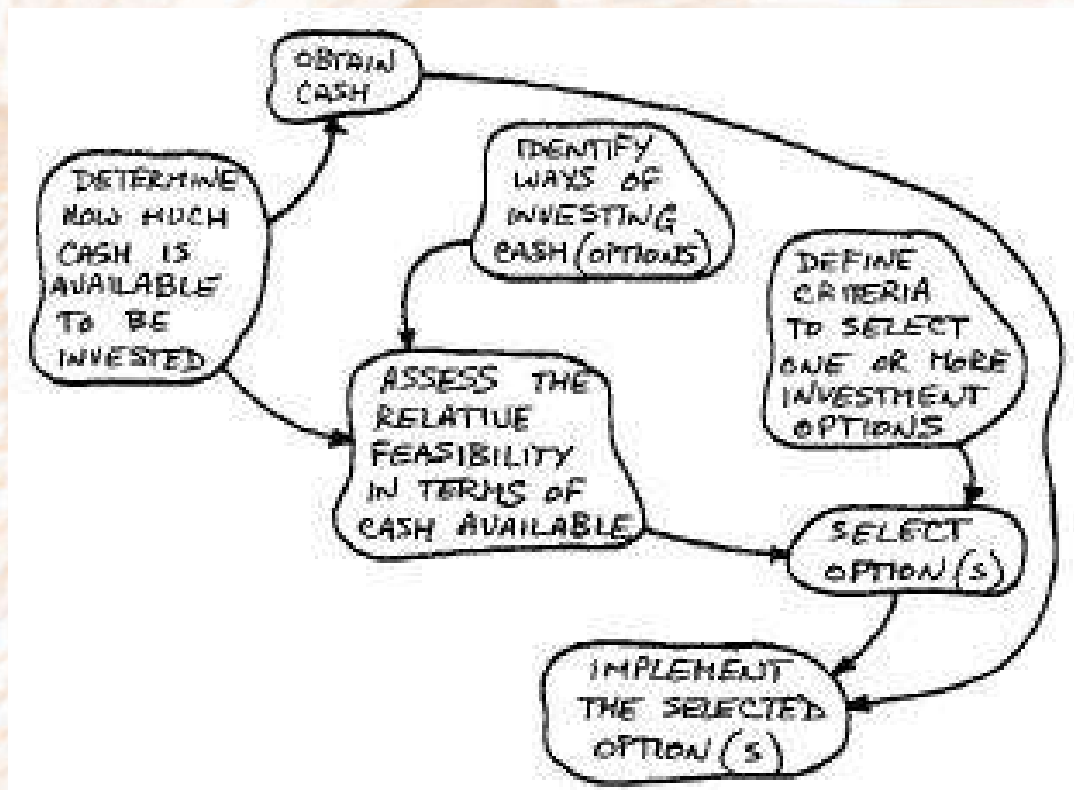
OBTAIN CASH

DETERMINE HOW MUCH CASH IS AVAILABLE TO BE INVESTED

IDENTIFY WAYS OF INVESTING CASH (OPTIONS)

DEFINE CRITERIA TO SELECT ONE OR MORE INVESTMENT OPTIONS

ASSESS THE RELATIVE FEASIBILITY IN TERMS OF CASH AVAILABLE

SELECT OPTION (S)

IMPLEMENT THE SELECTED OPTION (S)